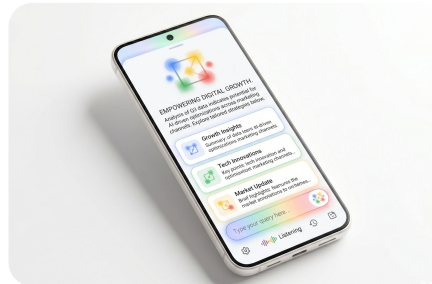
EMPOWERING DIGITAL GROWTH
Analysis of Q3 data indicates potential for AI-driven optimizations across marketing channels. Explore tailored strategies below.

Growth Insights
Summary of data team AI-driven optimizations marketing channels.

Tech Innovations
Key points: tech innovation and optimization marketing channels.

Market Update
Brief highlights: featured the market simulations to orchestras...

Type your query here...

Listening